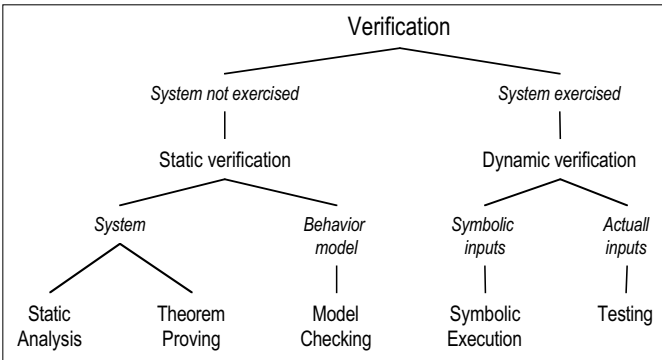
Verification

System not exercised

System exercised

Static verification

Dynamic verification

System

Behavior model

Symbolic inputs

Actuall inputs

Static Analysis

Theorem Proving

Model Checking

Symbolic Execution

Testing